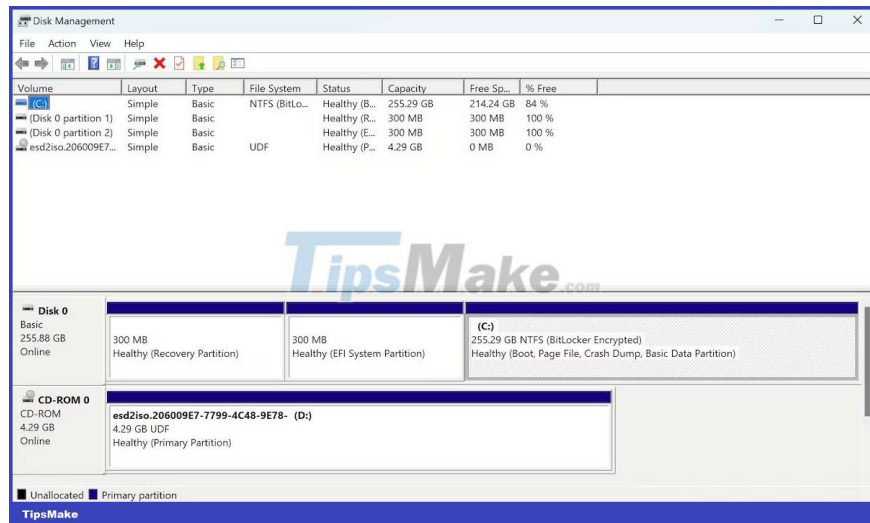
Disk Management

File Action View Help

| Volume | Layout | Type | File System | Status | Capacity | Free Sp... | % Free |
|---|---|---|---|---|---|---|---|
| (C:) | Simple | Basic | NTFS (BitLo... | Healthy (B... | 255.29 GB | 214.24 GB | 84 % |
| (Disk 0 partition 1) | Simple | Basic | | Healthy (R... | 300 MB | 300 MB | 100 % |
| (Disk 0 partition 2) | Simple | Basic | | Healthy (E... | 300 MB | 300 MB | 100 % |
| esd2iso.206009E7... | Simple | Basic | UDF | Healthy (P... | 4.29 GB | 0 MB | 0 % |

TipsMake.com

Disk 0
Basic
255.88 GB
Online

300 MB
Healthy (Recovery Partition)

300 MB
Healthy (EFI System Partition)

(C:)
255.29 GB NTFS (BitLocker Encrypted)
Healthy (Boot, Page File, Crash Dump, Basic Data Partition)

CD-ROM 0
CD-ROM
4.29 GB
Online

esd2iso.206009E7-7799-4C48-9E78- (D:)
4.29 GB UDF
Healthy (Primary Partition)

Unallocated Primary partition

TipsMake